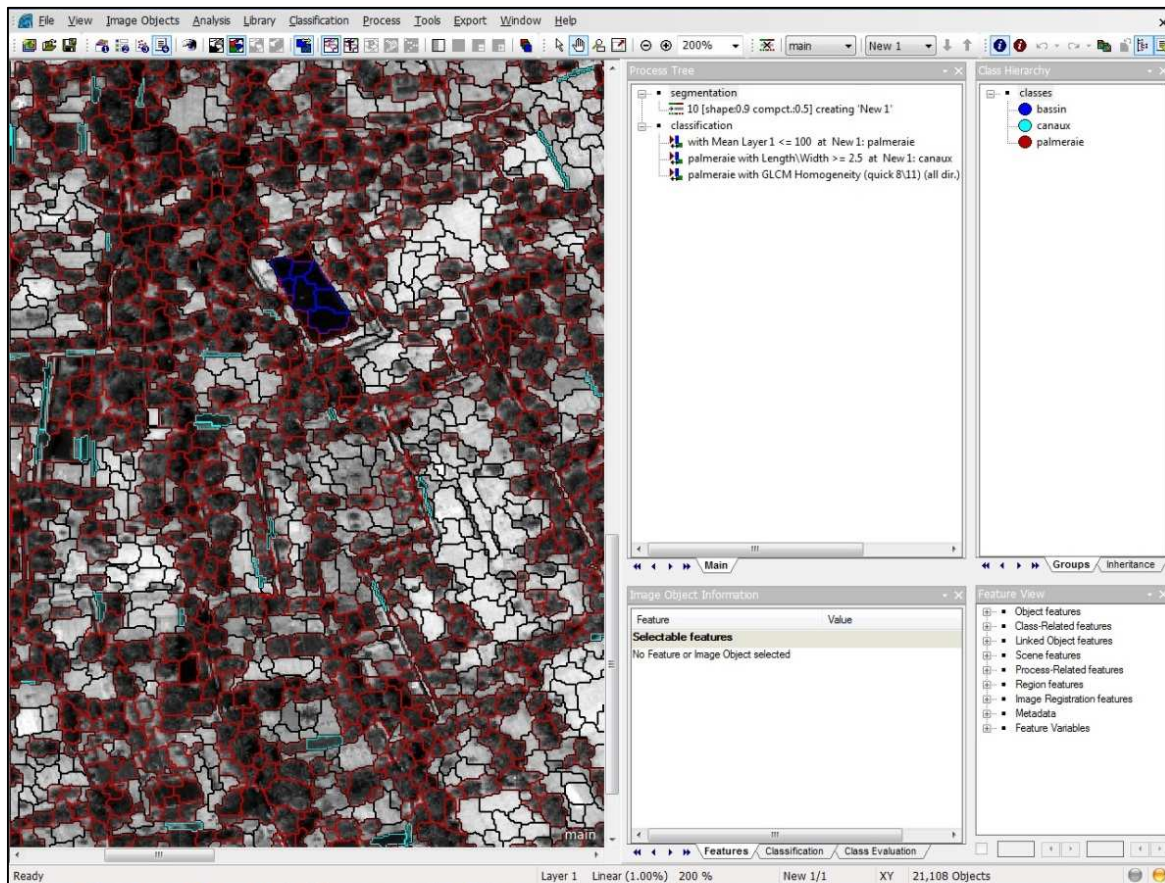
File View Image Objects Analysis Library Classification Process Tools Export Window Help

200% main New 1

Process Tree

segmentation
10 [shape:0.9 compct.:0.5] creating 'New 1'
classification
with Mean Layer 1 <= 100 at New 1: palmeraie
palmeraie with Length\Width >= 2.5 at New 1: canaux
palmeraie with GLCM Homogeneity (quick 8\11) (all dir.)

Main

Class Hierarchy

classes
bassin
canaux
palmeraie

Groups Inheritance

Image Object Information

| Feature | Value |
|---|---|
| Selectable features | |
| No Feature or Image Object selected | |

Features Classification Class Evaluation

Feature View

Object features
Class-Related features
Linked Object features
Scene features
Process-Related features
Region features
Image Registration features
Metadata
Feature Variables

main

Ready Layer 1 Linear (1.00%) 200 % New 1/1 XY 21,108 Objects